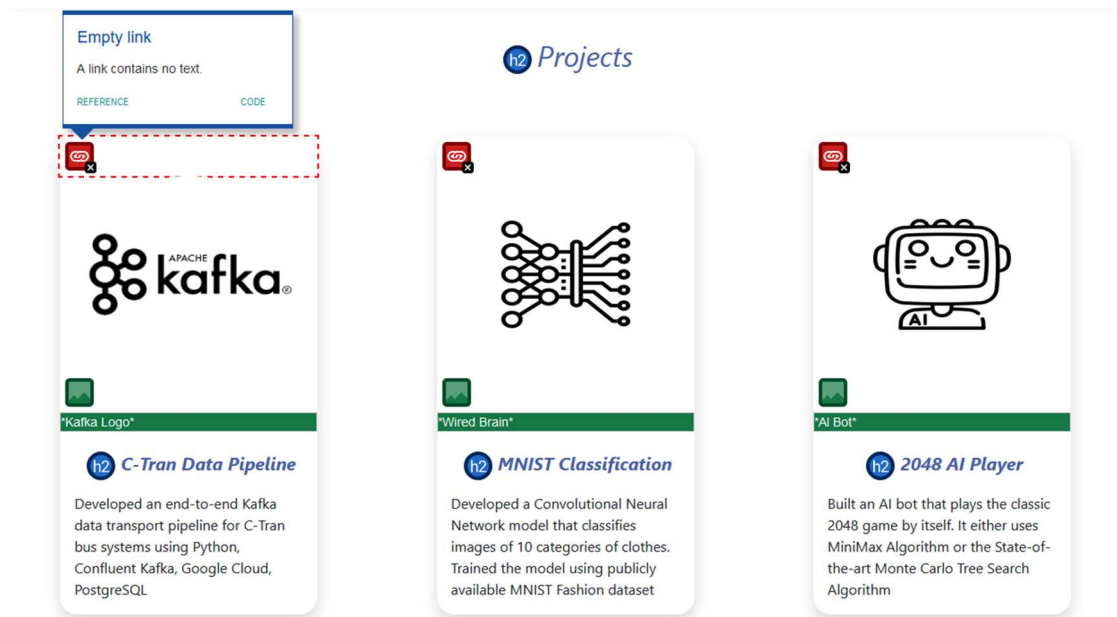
Empty link

A link contains no text.

REFERENCE CODE

h2 Projects

APACHE kafka®

*Kafka Logo*

h2 C-Tran Data Pipeline

Developed an end-to-end Kafka data transport pipeline for C-Tran bus systems using Python, Confluent Kafka, Google Cloud, PostgreSQL

*Wired Brain*

h2 MNIST Classification

Developed a Convolutional Neural Network model that classifies images of 10 categories of clothes. Trained the model using publicly available MNIST Fashion dataset

AI

*AI Bot*

h2 2048 AI Player

Built an AI bot that plays the classic 2048 game by itself. It either uses MiniMax Algorithm or the State-of-the-art Monte Carlo Tree Search Algorithm